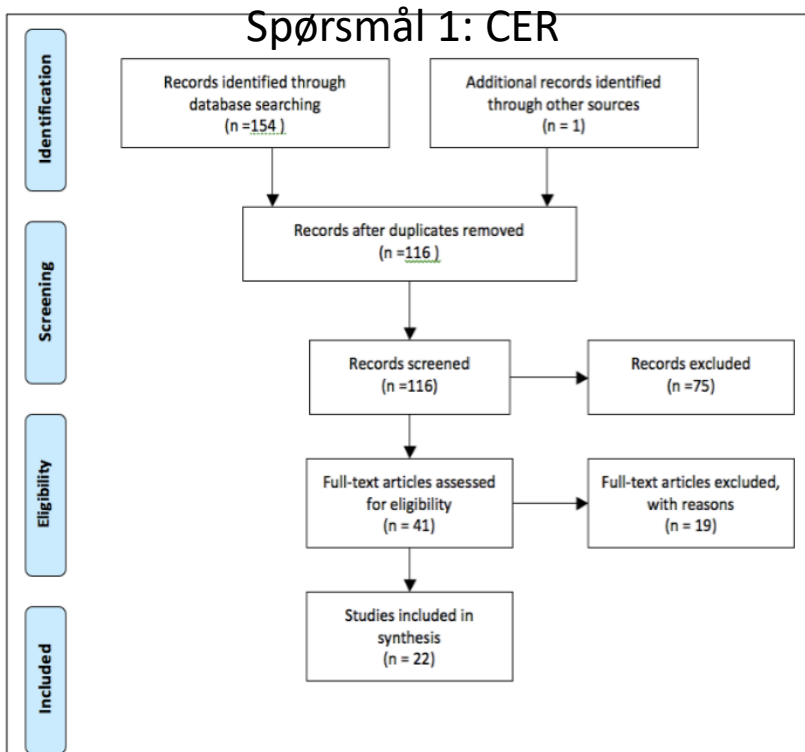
Spørsmål 1: CER

Identification

Records identified through database searching (n =154 )

Additional records identified through other sources (n = 1)

Screening

Records after duplicates removed (n =116 )

Records screened (n =116)

Records excluded (n =75)

Eligibility

Full-text articles assessed for eligibility (n = 41)

Full-text articles excluded, with reasons (n = 19)

Included

Studies included in synthesis (n = 22)